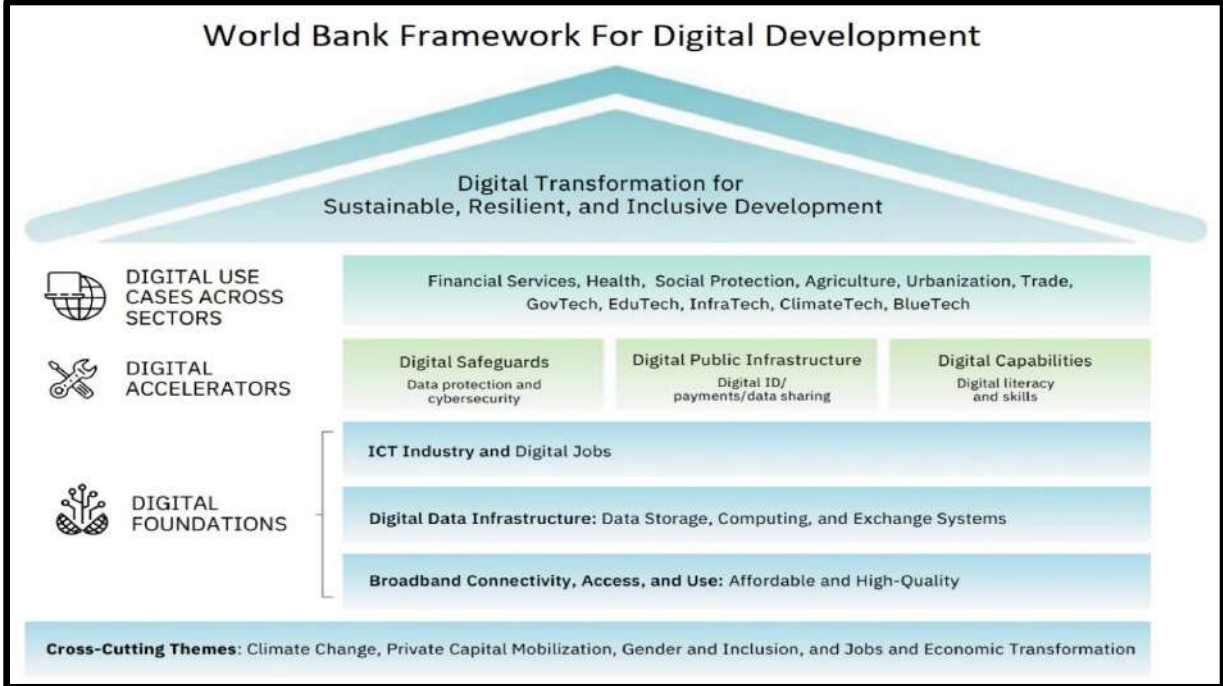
World Bank Framework For Digital Development

Digital Transformation for Sustainable, Resilient, and Inclusive Development

DIGITAL USE CASES ACROSS SECTORS

Financial Services, Health, Social Protection, Agriculture, Urbanization, Trade, GovTech, EduTech, InfraTech, ClimateTech, BlueTech

DIGITAL ACCELERATORS

Digital Safeguards
Data protection and cybersecurity

Digital Public Infrastructure
Digital ID/ payments/data sharing

Digital Capabilities
Digital literacy and skills

DIGITAL FOUNDATIONS

ICT Industry and Digital Jobs

Digital Data Infrastructure: Data Storage, Computing, and Exchange Systems

Broadband Connectivity, Access, and Use: Affordable and High-Quality

Cross-Cutting Themes: Climate Change, Private Capital Mobilization, Gender and Inclusion, and Jobs and Economic Transformation